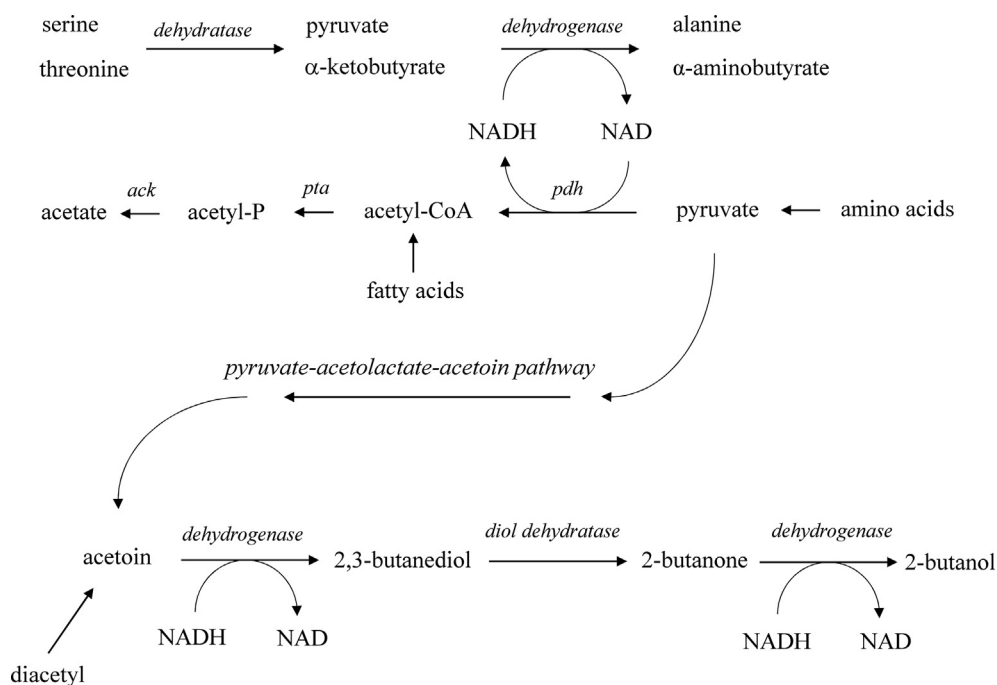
serine
threonine
dehydratase
pyruvate
α-ketobutyrate
dehydrogenase
alanine
α-aminobutyrate
NADH
NAD
acetate
ack
acetyl-P
pta
acetyl-CoA
pdh
pyruvate
amino acids
fatty acids
pyruvate-acetolactate-acetoin pathway
acetoin
dehydrogenase
NADH
NAD
2,3-butanediol
diol dehydratase
2-butanone
dehydrogenase
2-butanol
NADH
NAD
diacetyl